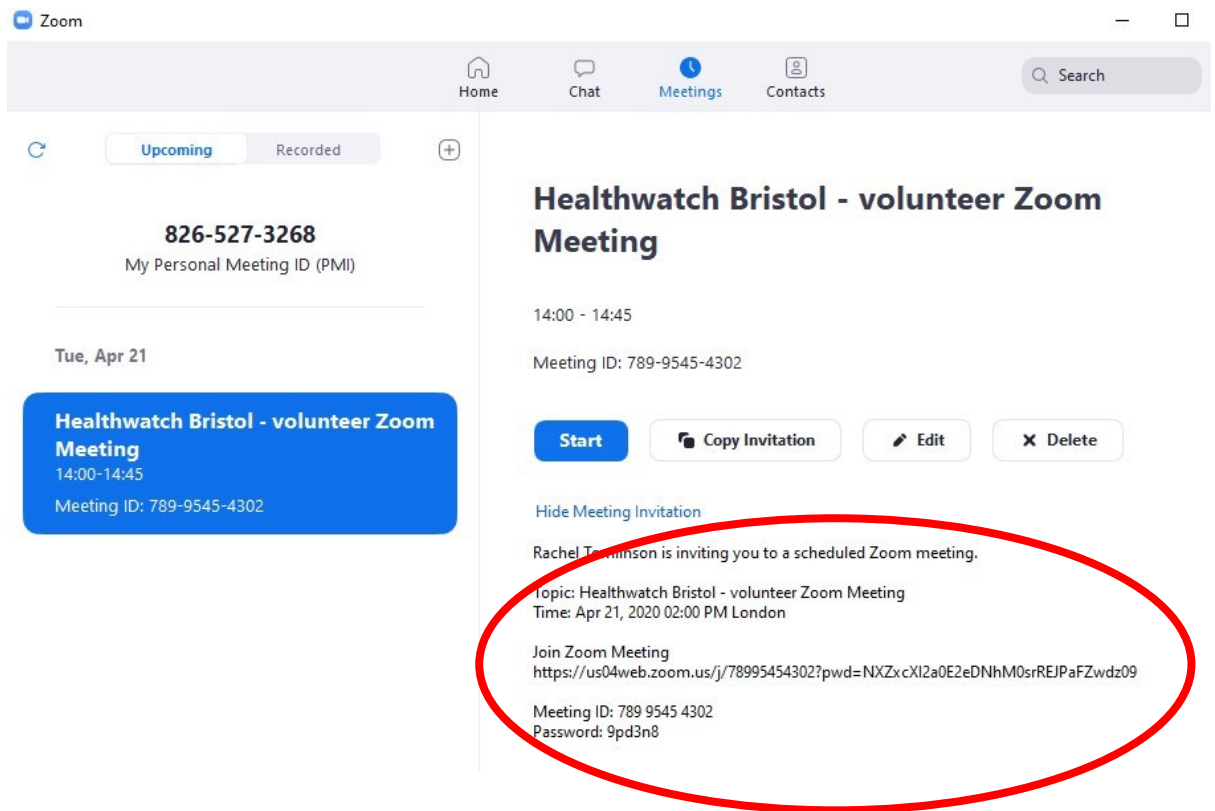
Zoom

Home
Chat
Meetings
Contacts
Search

Upcoming
Recorded

826-527-3268
My Personal Meeting ID (PMI)

Tue, Apr 21

Healthwatch Bristol - volunteer Zoom Meeting
14:00-14:45
Meeting ID: 789-9545-4302

Healthwatch Bristol - volunteer Zoom Meeting

14:00 - 14:45

Meeting ID: 789-9545-4302

Start
Copy Invitation
Edit
Delete

Hide Meeting Invitation

Rachel Tomlinson is inviting you to a scheduled Zoom meeting.

Topic: Healthwatch Bristol - volunteer Zoom Meeting
Time: Apr 21, 2020 02:00 PM London

Join Zoom Meeting
https://us04web.zoom.us/j/78995454302?pwd=NXZxcXI2a0E2eDNhM0srREJPaFZwdz09

Meeting ID: 789 9545 4302
Password: 9pd3n8